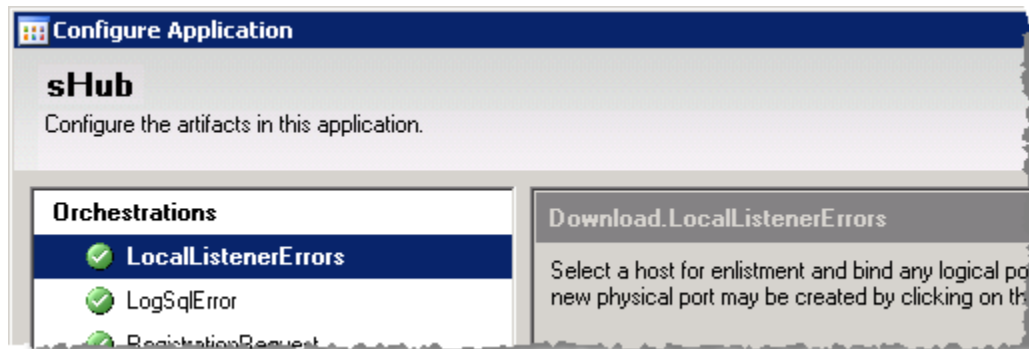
Configure Application

sHub

Configure the artifacts in this application.

Orchestrations

LocalListenerErrors

LogSqlError

RegistrationRequest

Download.LocalListenerErrors

Select a host for enlistment and bind any logical po new physical port may be created by clicking on th